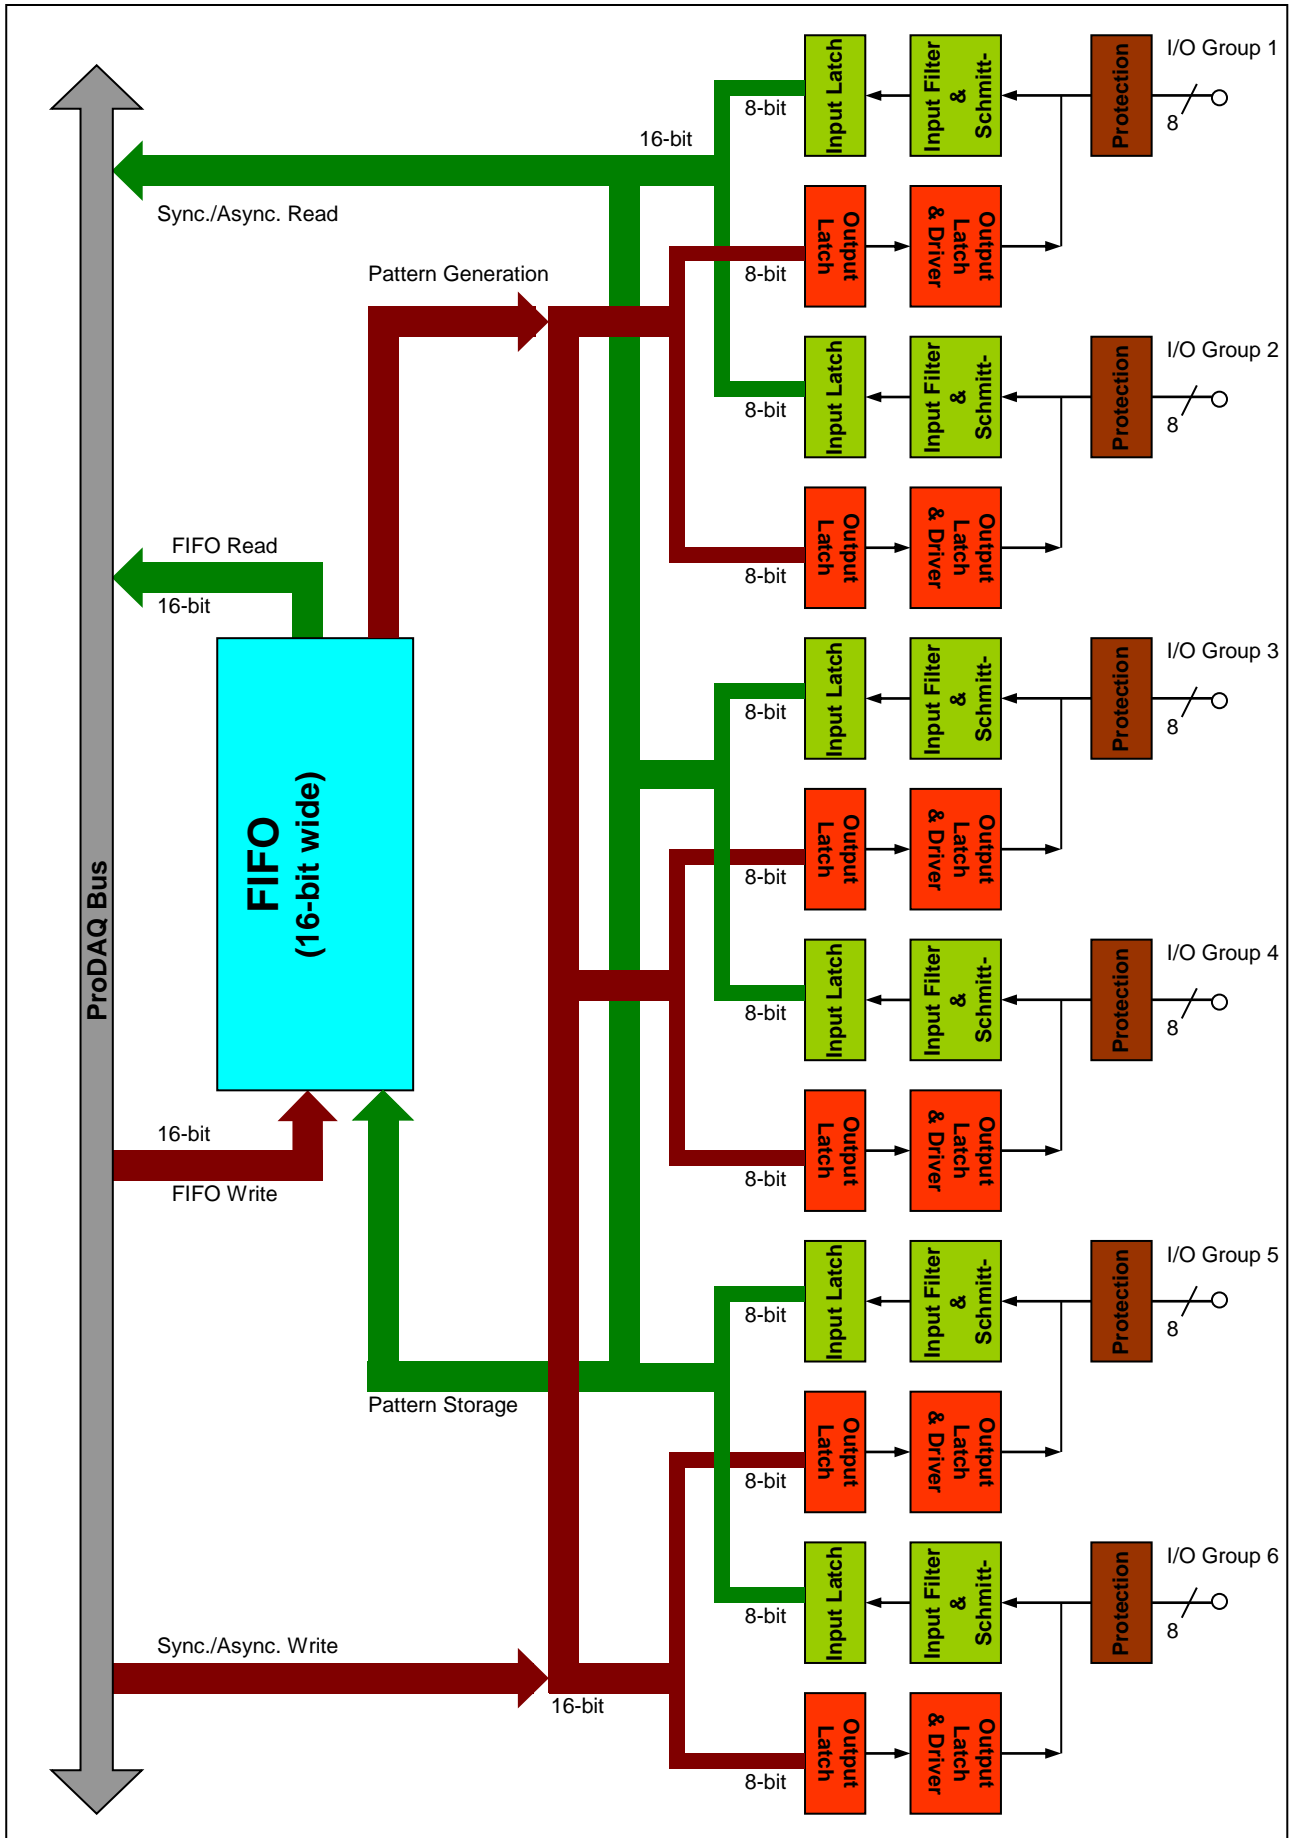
ProDAQ Bus

Sync./Async. Read

16-bit

Pattern Generation

FIFO Read

16-bit

FIFO
(16-bit wide)

16-bit

FIFO Write

Pattern Storage

Sync./Async. Write

16-bit

I/O Group 1
8-bit
Input Latch
Input Filter & Schmitt-
Protection
8
8-bit
Output Latch
Output Latch & Driver

I/O Group 2
8-bit
Input Latch
Input Filter & Schmitt-
Protection
8
8-bit
Output Latch
Output Latch & Driver

I/O Group 3
8-bit
Input Latch
Input Filter & Schmitt-
Protection
8
8-bit
Output Latch
Output Latch & Driver

I/O Group 4
8-bit
Input Latch
Input Filter & Schmitt-
Protection
8
8-bit
Output Latch
Output Latch & Driver

I/O Group 5
8-bit
Input Latch
Input Filter & Schmitt-
Protection
8
8-bit
Output Latch
Output Latch & Driver

I/O Group 6
8-bit
Input Latch
Input Filter & Schmitt-
Protection
8
8-bit
Output Latch
Output Latch & Driver